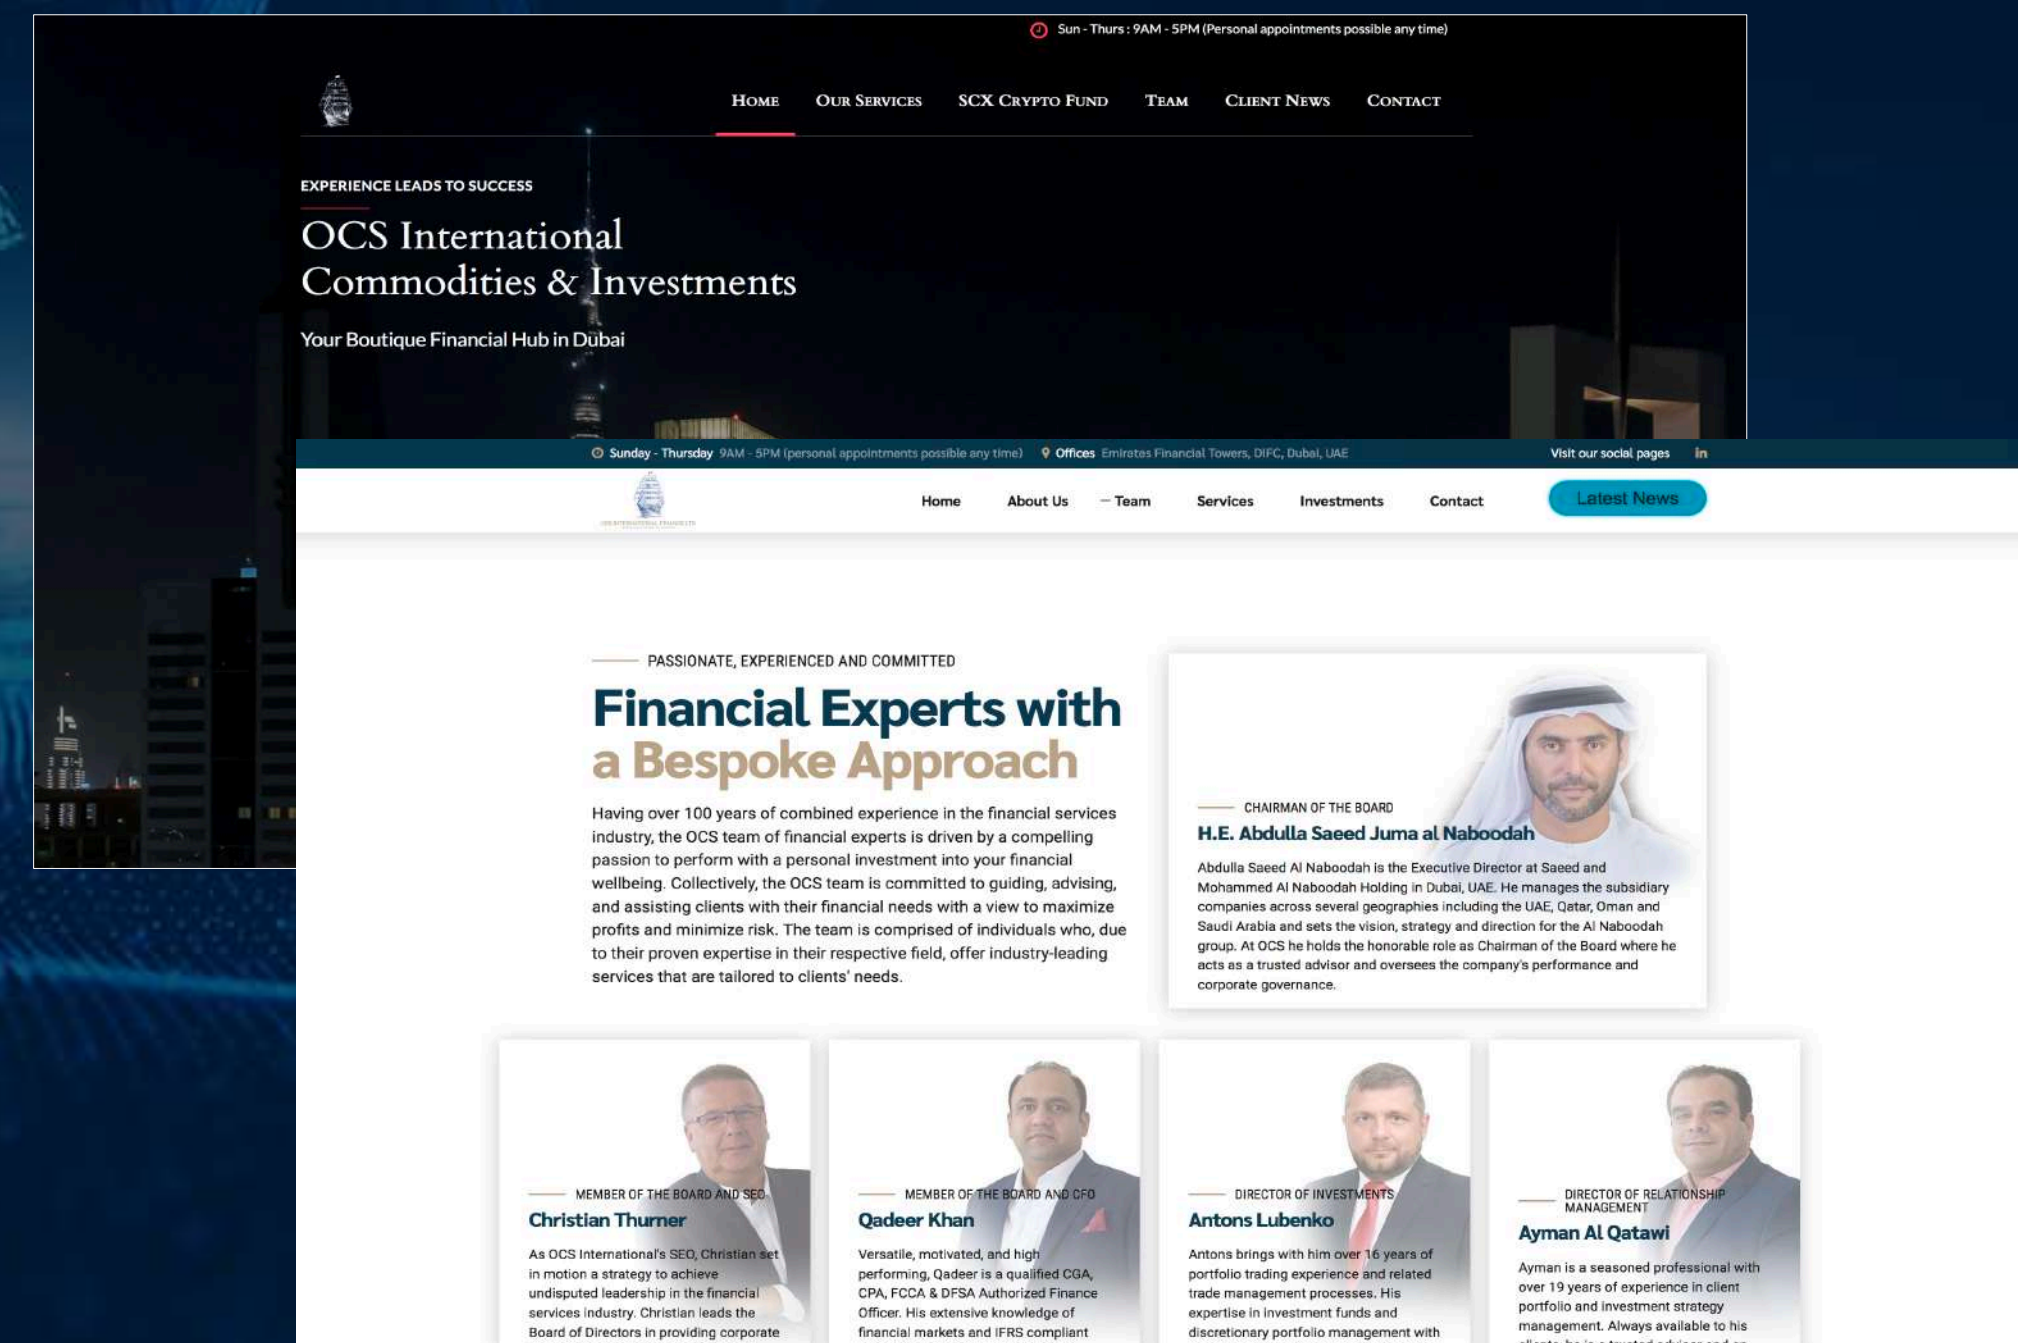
Sun - Thurs : 9AM - 5PM (Personal appointments possible any time)

Home Our Services SCX Crypto Fund Team Client News Contact

EXPERIENCE LEADS TO SUCCESS

OCS International Commodities & Investments

Your Boutique Financial Hub in Dubai

Sunday - Thursday 9AM - 5PM (personal appointments possible any time) Offices Emirates Financial Towers, DIFC, Dubai, UAE

Visit our social pages in

Home About Us – Team Services Investments Contact Latest News

PASSIONATE, EXPERIENCED AND COMMITTED

Financial Experts with a Bespoke Approach

Having over 100 years of combined experience in the financial services industry, the OCS team of financial experts is driven by a compelling passion to perform with a personal investment into your financial wellbeing. Collectively, the OCS team is committed to guiding, advising, and assisting clients with their financial needs with a view to maximize profits and minimize risk. The team is comprised of individuals who, due to their proven expertise in their respective field, offer industry-leading services that are tailored to clients' needs.

CHAIRMAN OF THE BOARD

H.E. Abdulla Saeed Juma al Naboodah

Abdulla Saeed Al Naboodah is the Executive Director at Saeed and Mohammed Al Naboodah Holding in Dubai, UAE. He manages the subsidiary companies across several geographies including the UAE, Qatar, Oman and Saudi Arabia and sets the vision, strategy and direction for the Al Naboodah group. At OCS he holds the honorable role as Chairman of the Board where he acts as a trusted advisor and oversees the company's performance and corporate governance.

MEMBER OF THE BOARD AND SEO

Christian Thurner

As OCS International's SEO, Christian set in motion a strategy to achieve undisputed leadership in the financial services industry. Christian leads the Board of Directors in providing corporate

MEMBER OF THE BOARD AND CFO

Qadeer Khan

Versatile, motivated, and high performing, Qadeer is a qualified CGA, CPA, FCCA & DFSA Authorized Finance Officer. His extensive knowledge of financial markets and IFRS compliant

DIRECTOR OF INVESTMENTS

Antons Lubenko

Antons brings with him over 16 years of portfolio trading experience and related trade management processes. His expertise in investment funds and discretionary portfolio management with

DIRECTOR OF RELATIONSHIP MANAGEMENT

Ayman Al Qatawi

Ayman is a seasoned professional with over 19 years of experience in client portfolio and investment strategy management. Always available to his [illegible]